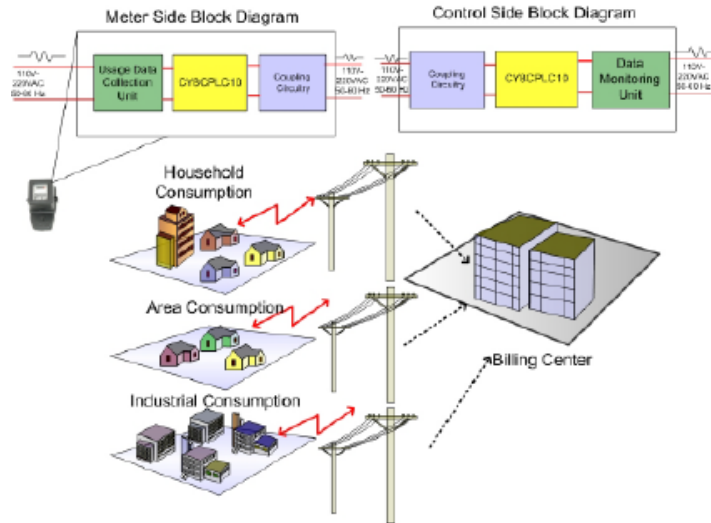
Meter Side Block Diagram

110V-220VAC 50-60 Hz

Usage Data Collection Unit

CY8CPLC10

Coupling Circuitry

110V-220VAC 50-60 Hz

Control Side Block Diagram

110V-220VAC 50-60 Hz

Coupling Circuitry

CY8CPLC10

Data Monitoring Unit

110V-220VAC 50-60 Hz

Household Consumption

Area Consumption

Industrial Consumption

Billing Center